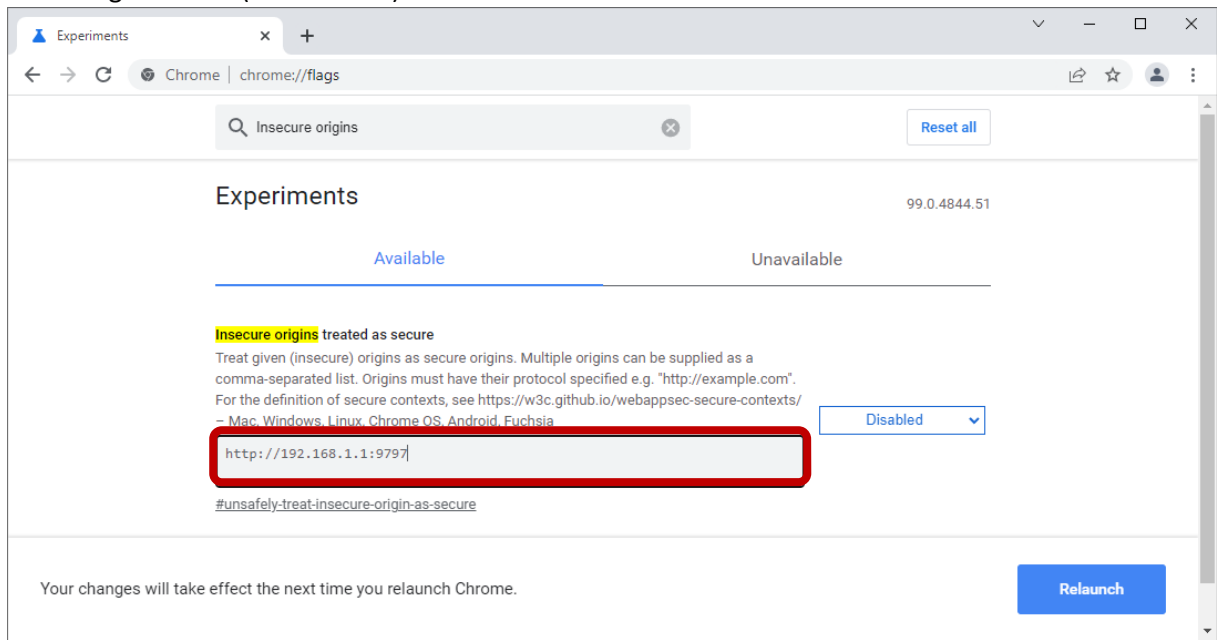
Experiments

Chrome | chrome://flags

Insecure origins

Reset all

Experiments

99.0.4844.51

Available

Unavailable

Insecure origins treated as secure

Treat given (insecure) origins as secure origins. Multiple origins can be supplied as a comma-separated list. Origins must have their protocol specified e.g. "http://example.com". For the definition of secure contexts, see https://w3c.github.io/webappsec-secure-contexts/ – Mac, Windows, Linux, Chrome OS, Android, Fuchsia

Disabled

http://192.168.1.1:9797

#unsafely-treat-insecure-origin-as-secure

Your changes will take effect the next time you relaunch Chrome.

Relaunch